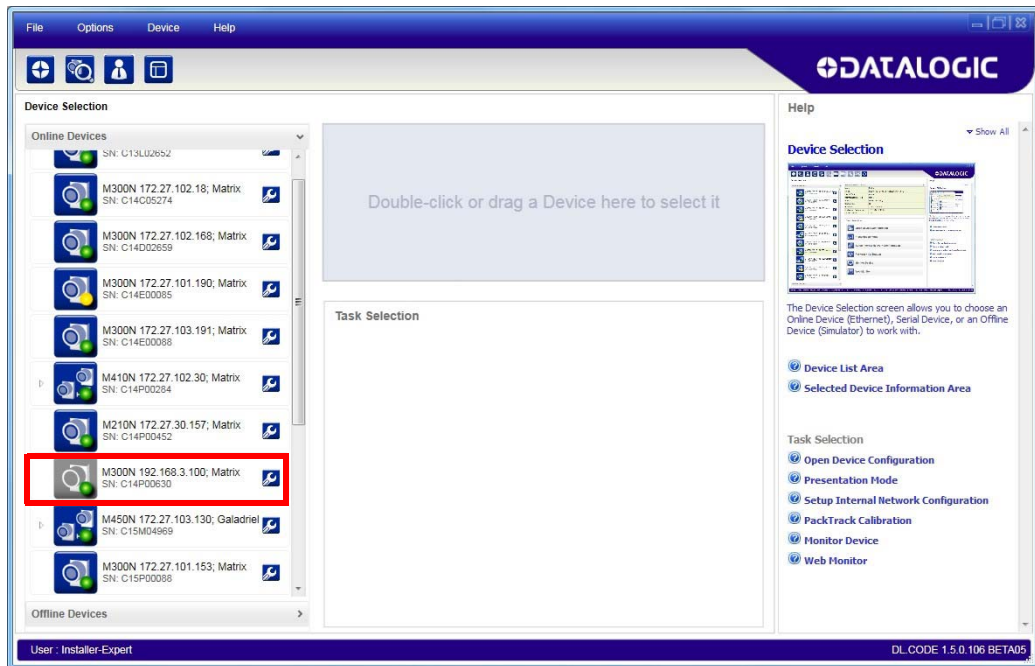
File Options Device Help

DATALOGIC

Device Selection

Online Devices

SN: C13L02652

M300N 172.27.102.18; Matrix
SN: C14C05274

M300N 172.27.102.168; Matrix
SN: C14D02659

M300N 172.27.101.190; Matrix
SN: C14E00085

M300N 172.27.103.191; Matrix
SN: C14E00088

M410N 172.27.102.30; Matrix
SN: C14P00284

M210N 172.27.30.157; Matrix
SN: C14P00452

M300N 192.168.3.100; Matrix
SN: C14P00630

M450N 172.27.103.130; Galadriel
SN: C15M04969

M300N 172.27.101.153; Matrix
SN: C15P00086

Offline Devices

Double-click or drag a Device here to select it

Task Selection

Help

Show All

Device Selection

The Device Selection screen allows you to choose an Online Device (Ethernet), Serial Device, or an Offline Device (Simulator) to work with.

Device List Area
Selected Device Information Area

Task Selection
Open Device Configuration
Presentation Mode
Setup Internal Network Configuration
PackTrack Calibration
Monitor Device
Web Monitor

User : Installer-Expert

DL.CODE 1.5.0.106 BETA05